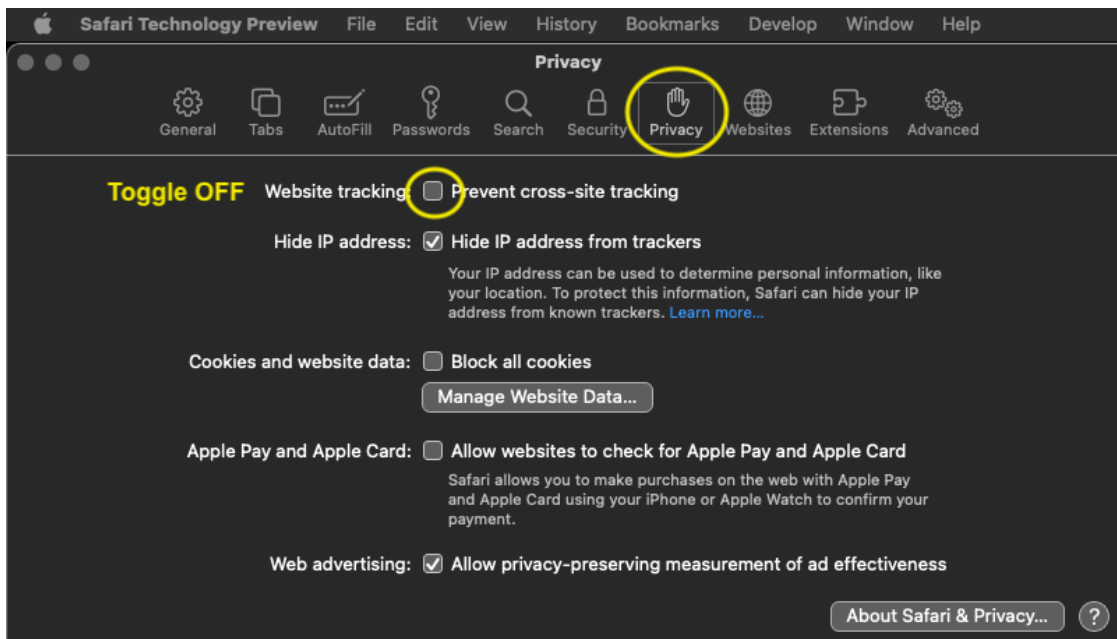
Safari Technology Preview File Edit View History Bookmarks Develop Window Help

Privacy

General Tabs AutoFill Passwords Search Security Privacy Websites Extensions Advanced

Toggle OFF

Website tracking: Prevent cross-site tracking

Hide IP address: Hide IP address from trackers

Your IP address can be used to determine personal information, like your location. To protect this information, Safari can hide your IP address from known trackers. Learn more...

Cookies and website data: Block all cookies

Manage Website Data...

Apple Pay and Apple Card: Allow websites to check for Apple Pay and Apple Card

Safari allows you to make purchases on the web with Apple Pay and Apple Card using your iPhone or Apple Watch to confirm your payment.

Web advertising: Allow privacy-preserving measurement of ad effectiveness

About Safari & Privacy...

?